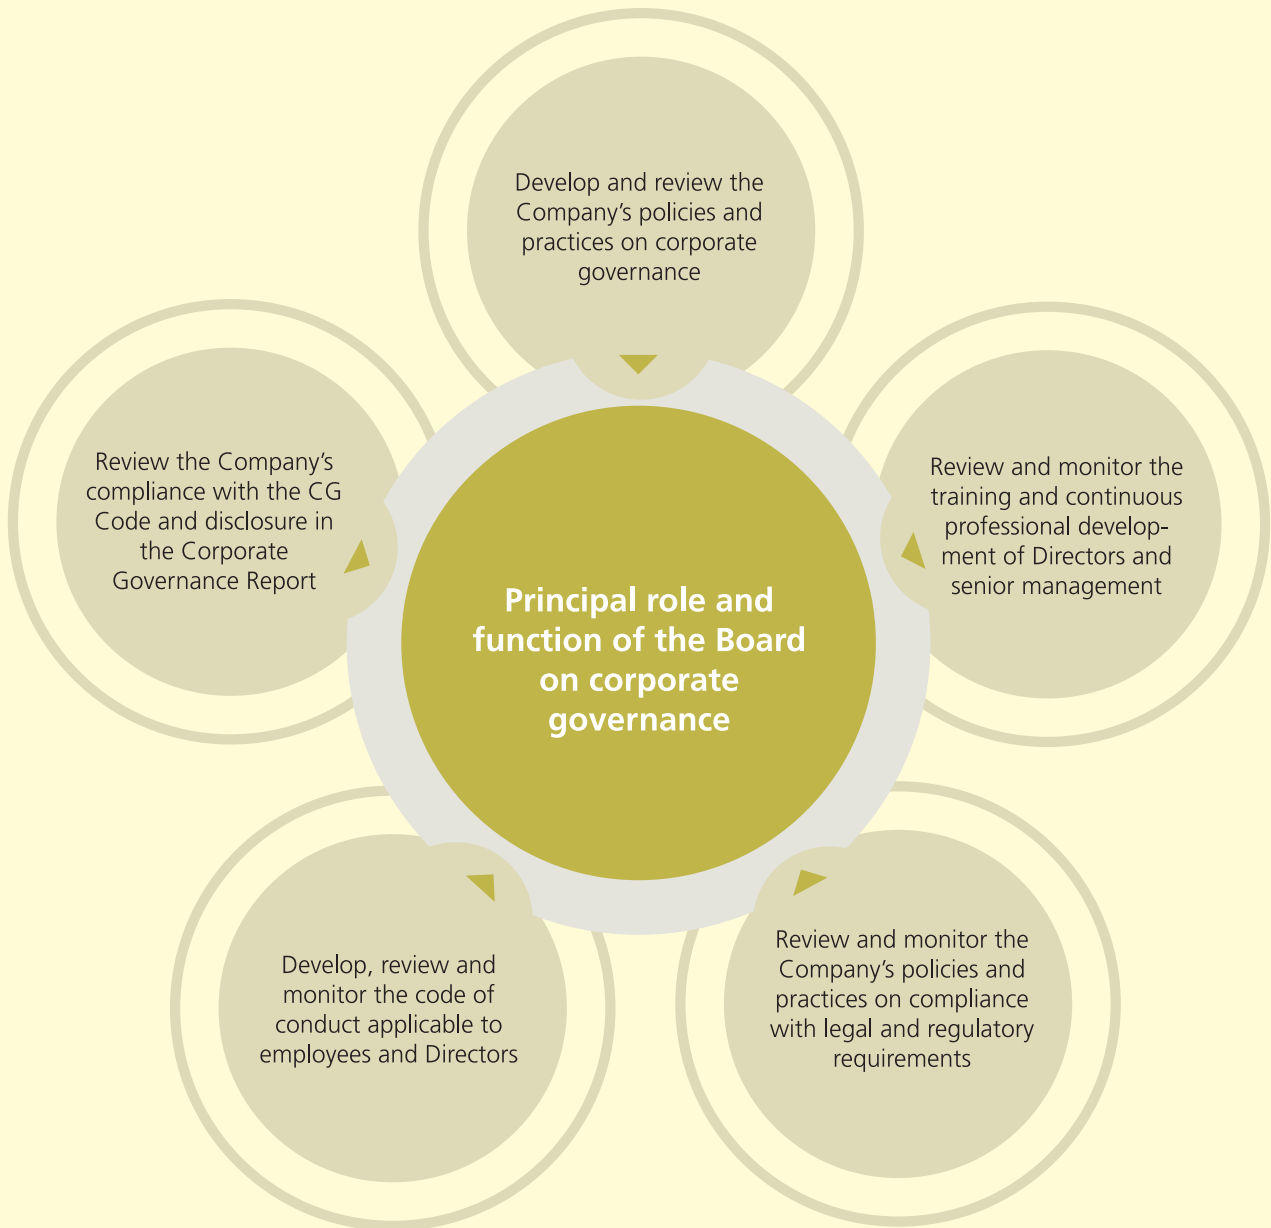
Develop and review the Company's policies and practices on corporate governance

Review the Company's compliance with the CG Code and disclosure in the Corporate Governance Report

Principal role and function of the Board on corporate governance

Review and monitor the training and continuous professional development of Directors and senior management

Develop, review and monitor the code of conduct applicable to employees and Directors

Review and monitor the Company's policies and practices on compliance with legal and regulatory requirements